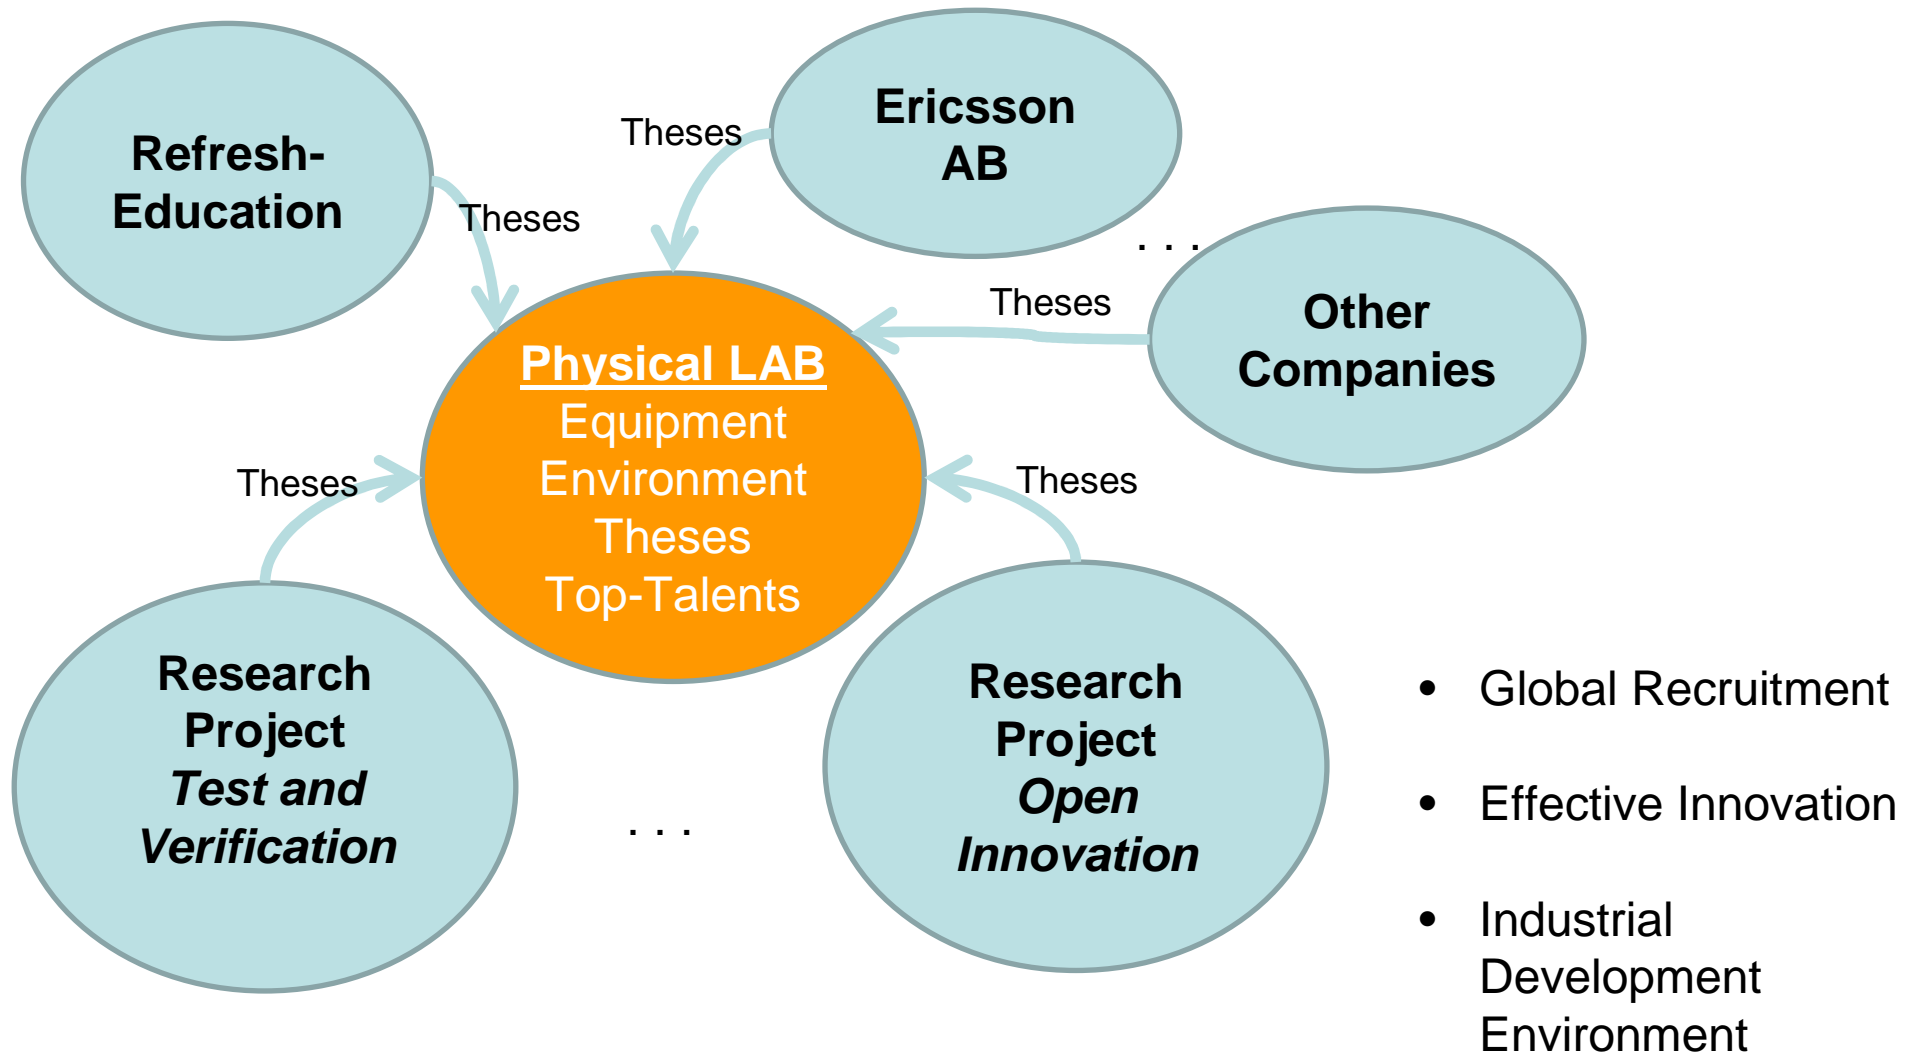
Refresh-Education

Theses

Theses

Ericsson AB

. . .

Theses

Other Companies

Physical LAB
Equipment
Environment
Theses
Top-Talents

Theses

Theses

Research Project
*Test and Verification*

. . .

Research Project
*Open Innovation*

• Global Recruitment

• Effective Innovation

• Industrial Development Environment